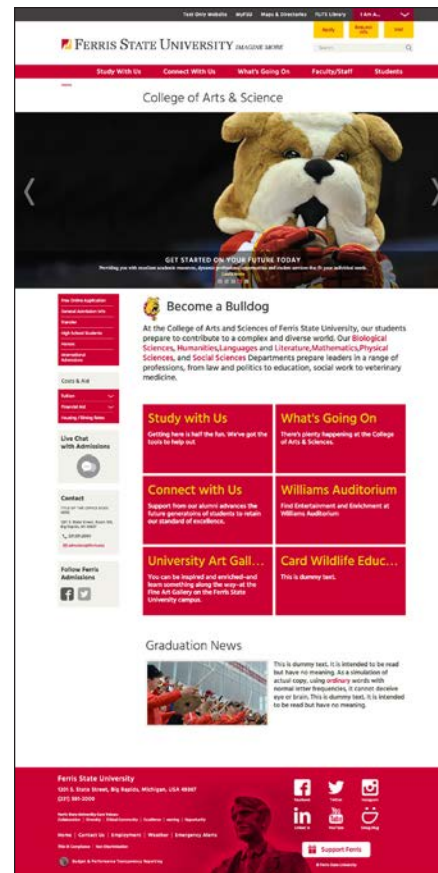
Text Only Website MyFSU Maps & Directories FLITE Library I Am A...

Apply Give
FERRIS STATE UNIVERSITY IMAGINE MORE

Search

Study With Us Connect With Us What's Going On Faculty/Staff Students

Home

College of Arts & Science

GET STARTED ON YOUR FUTURE TODAY

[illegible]

Free Online Application
General Admission Info
Transfer
High School Students
Honors
International Admissions

Costs & Aid
Tuition
Financial Aid
Housing / Dining Rates

Live Chat with Admissions

Contact
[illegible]

Follow Ferris Admissions

Become a Bulldog

At the College of Arts and Sciences of Ferris State University, our students prepare to contribute to a complex and diverse world. Our Biological Sciences, Humanities, Languages and Literature, Mathematics, Physical Sciences, and Social Sciences Departments prepare leaders in a range of professions, from law and politics to education, social work to veterinary medicine.

Study with Us
Getting here is half the fun. We've got the tools to help out.

What's Going On
There's plenty happening at the College of Arts & Sciences.

Connect with Us
Support from our alumni advances the future generations of students to retain our standard of excellence.

Williams Auditorium
Find Entertainment and Enrichment at Williams Auditorium

University Art Gall...
You can be inspired and enriched–and learn something along the way–at the Fine Art Gallery on the Ferris State University campus.

Card Wildlife Educ...
This is dummy text.

Graduation News

This is dummy text. It is intended to be read but have no meaning. As a simulation of actual copy, using ordinary words with normal letter frequencies, it cannot deceive eye or brain. This is dummy text. It is intended to be read but have no meaning.

Ferris State University
1201 S. State Street, Big Rapids, Michigan, USA 49307
(231) 591-2000

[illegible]

Home | Contact Us | Employment | Weather | Emergency Alerts

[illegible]

Budget & Performance Transparency Reporting

Facebook Twitter Instagram
LinkedIn YouTube Snapchat

Support Ferris

© Ferris State University